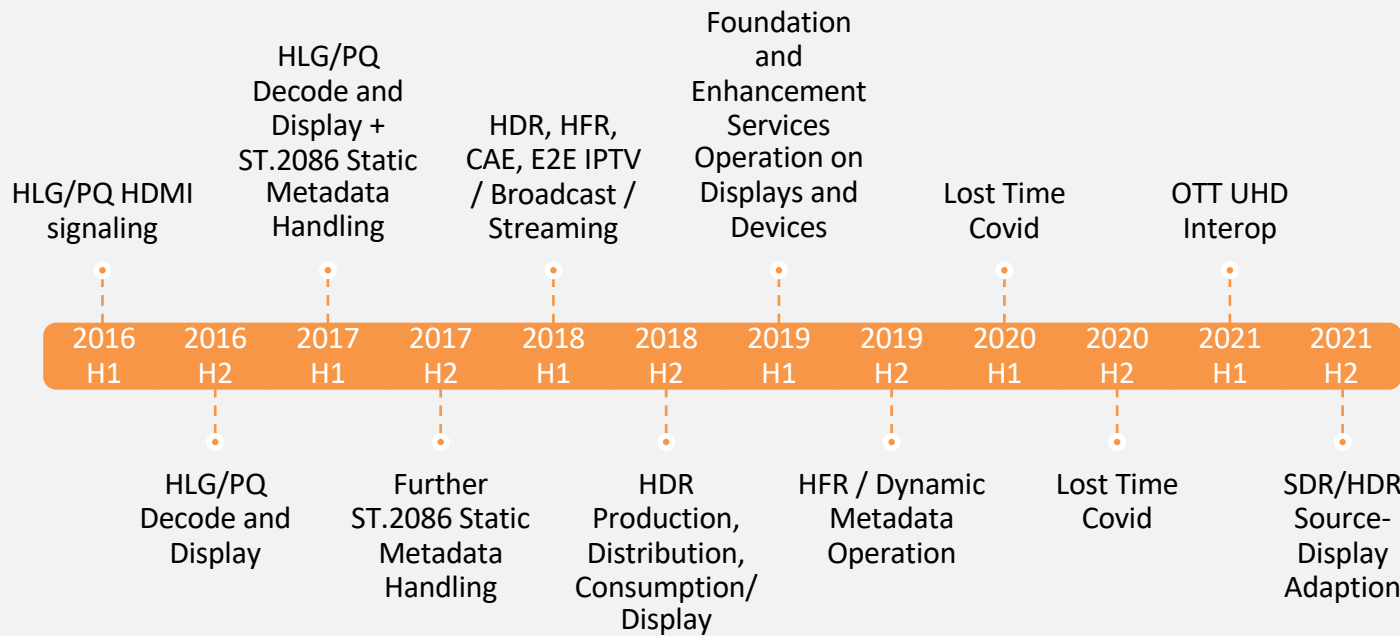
HLG/PQ HDMI signaling

HLG/PQ Decode and Display + ST.2086 Static Metadata Handling

HDR, HFR, CAE, E2E IPTV / Broadcast / Streaming

Foundation and Enhancement Services Operation on Displays and Devices

Lost Time Covid

OTT UHD Interop

2016 H1

2016 H2

2017 H1

2017 H2

2018 H1

2018 H2

2019 H1

2019 H2

2020 H1

2020 H2

2021 H1

2021 H2

HLG/PQ Decode and Display

Further ST.2086 Static Metadata Handling

HDR Production, Distribution, Consumption/ Display

HFR / Dynamic Metadata Operation

Lost Time Covid

SDR/HDR Source-Display Adaption